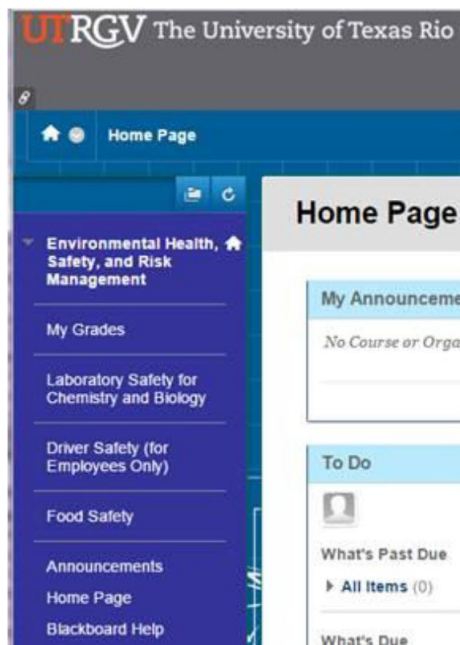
UTRGV The University of Texas Rio

Home Page

Environmental Health, Safety, and Risk Management

My Grades

Laboratory Safety for Chemistry and Biology

Driver Safety (for Employees Only)

Food Safety

Announcements

Home Page

Blackboard Help

Home Page

My Announceme

No Course or Orga

To Do

What's Past Due

All Items (0)

What's Due